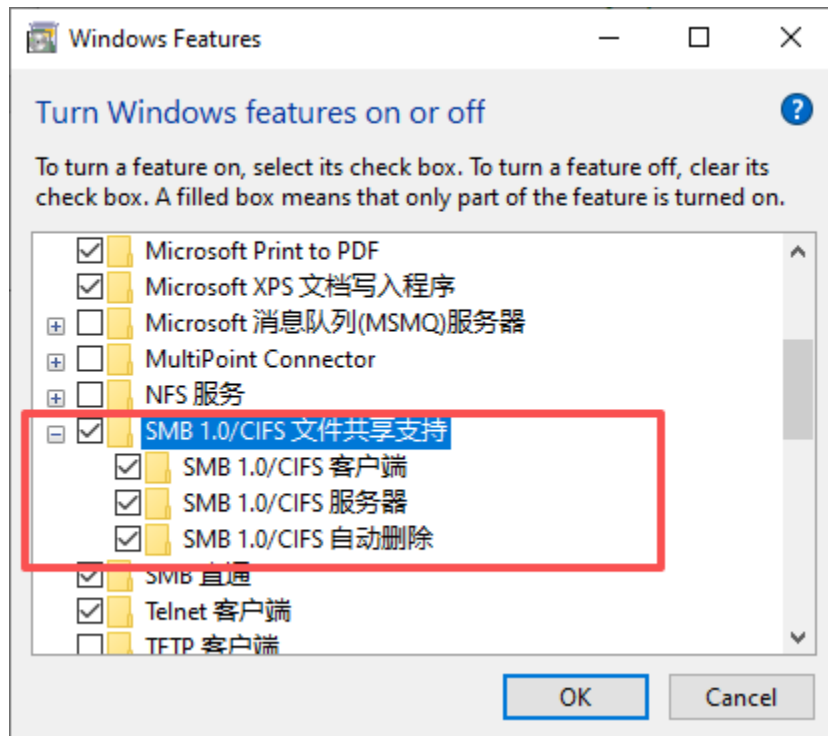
Windows Features

Turn Windows features on or off

To turn a feature on, select its check box. To turn a feature off, clear its check box. A filled box means that only part of the feature is turned on.

Microsoft Print to PDF
Microsoft XPS 文档写入程序
Microsoft 消息队列(MSMQ)服务器
MultiPoint Connector
NFS 服务
SMB 1.0/CIFS 文件共享支持
SMB 1.0/CIFS 客户端
SMB 1.0/CIFS 服务器
SMB 1.0/CIFS 自动删除
SMB 直通
Telnet 客户端
TFTP 客户端

OK
Cancel